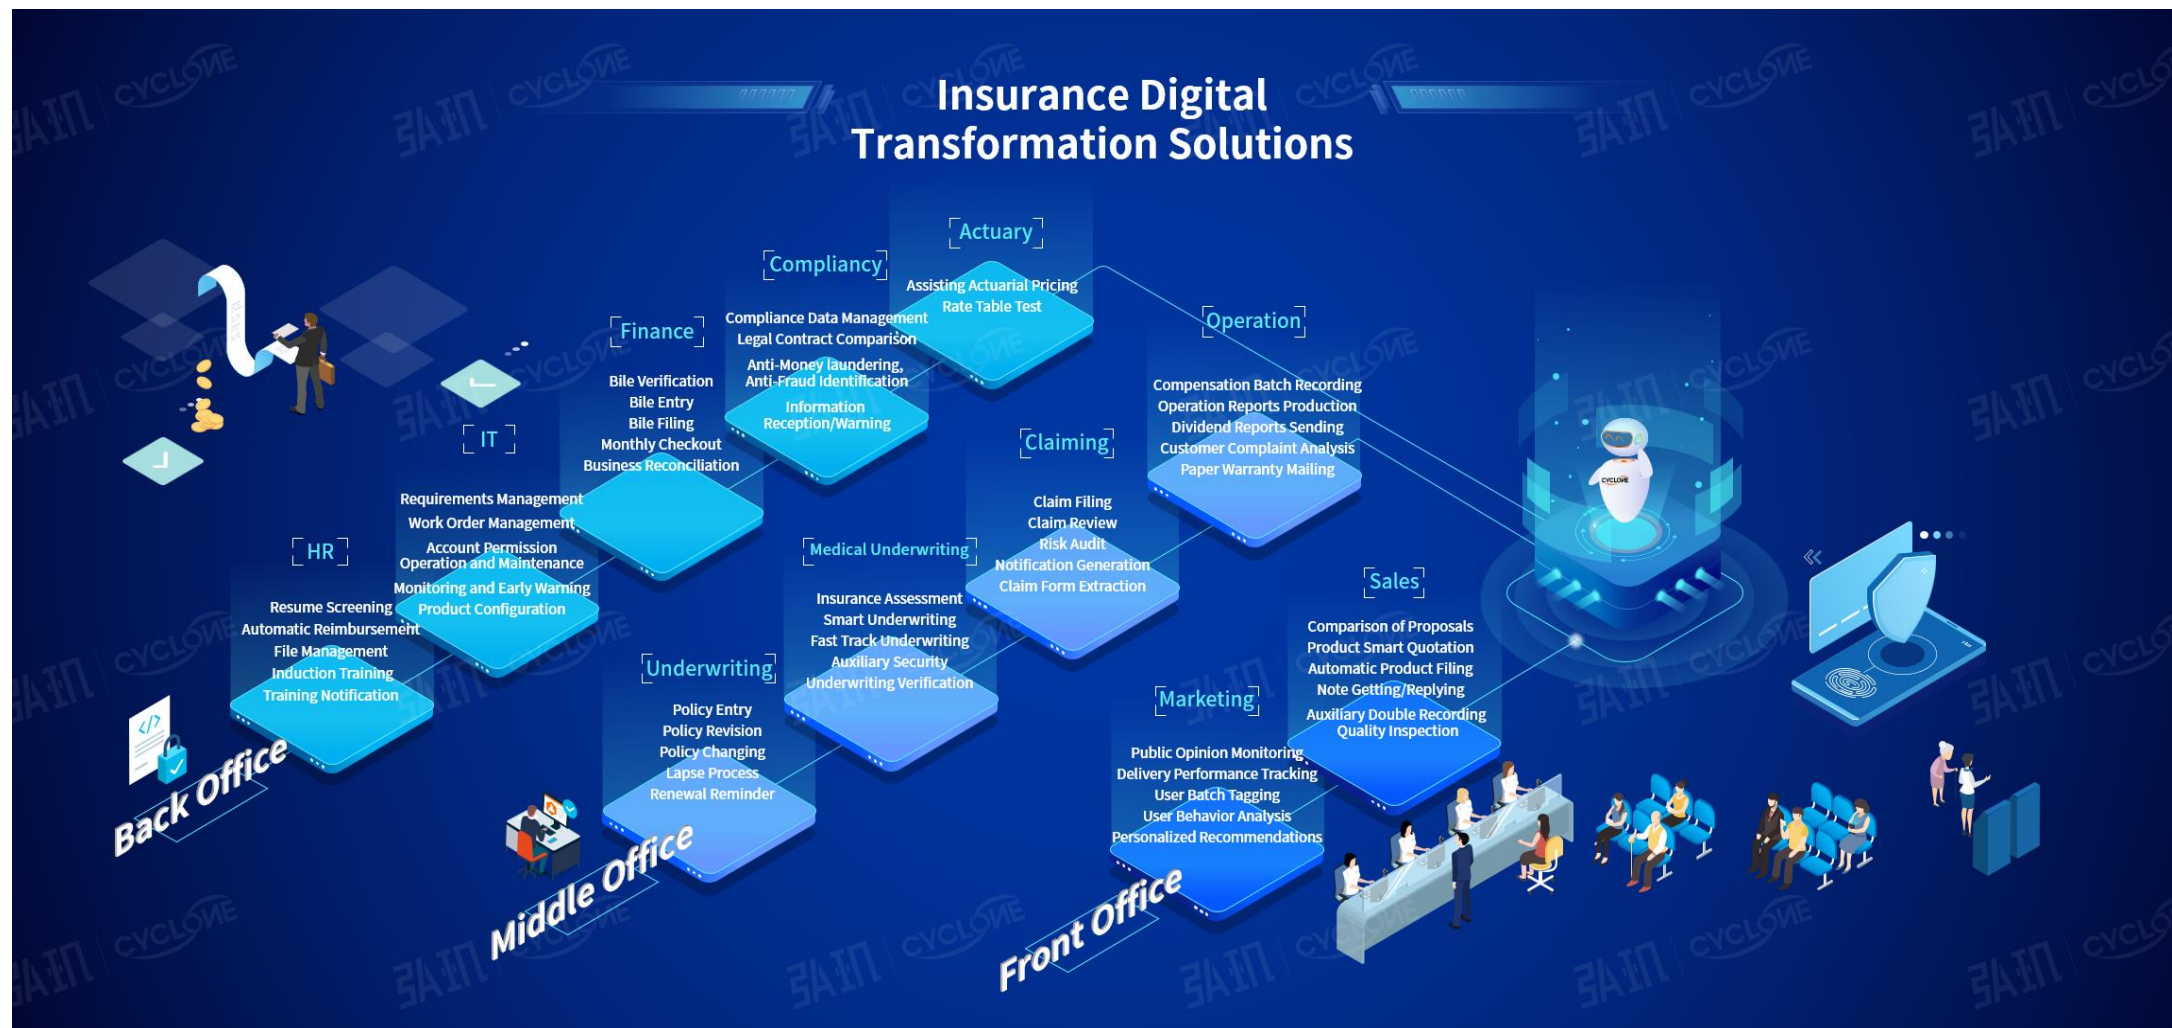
Insurance Digital Transformation Solutions

Actuary
Assisting Actuarial Pricing
Rate Table Test

Compliancy
Compliance Data Management
Legal Contract Comparison
Anti-Money laundering,
Anti-Fraud Identification
Information Reception/Warning

Finance
Bile Verification
Bile Entry
Bile Filing
Monthly Checkout
Business Reconciliation

IT
Requirements Management
Work Order Management
Account Permission Operation and Maintenance
Monitoring and Early Warning
Product Configuration

HR
Resume Screening
Automatic Reimbursement
File Management
Induction Training
Training Notification

Operation
Compensation Batch Recording
Operation Reports Production
Dividend Reports Sending
Customer Complaint Analysis
Paper Warranty Mailing

Claiming
Claim Filing
Claim Review
Risk Audit
Notification Generation
Claim Form Extraction

Medical Underwriting
Insurance Assessment
Smart Underwriting
Fast Track Underwriting
Auxiliary Security
Underwriting Verification

Underwriting
Policy Entry
Policy Revision
Policy Changing
Lapse Process
Renewal Reminder

Sales
Comparison of Proposals
Product Smart Quotation
Automatic Product Filing
Note Getting/Replying
Auxiliary Double Recording Quality Inspection

Marketing
Public Opinion Monitoring
Delivery Performance Tracking
User Batch Tagging
User Behavior Analysis
Personalized Recommendations

Back Office
Middle Office
Front Office

CYCLONE